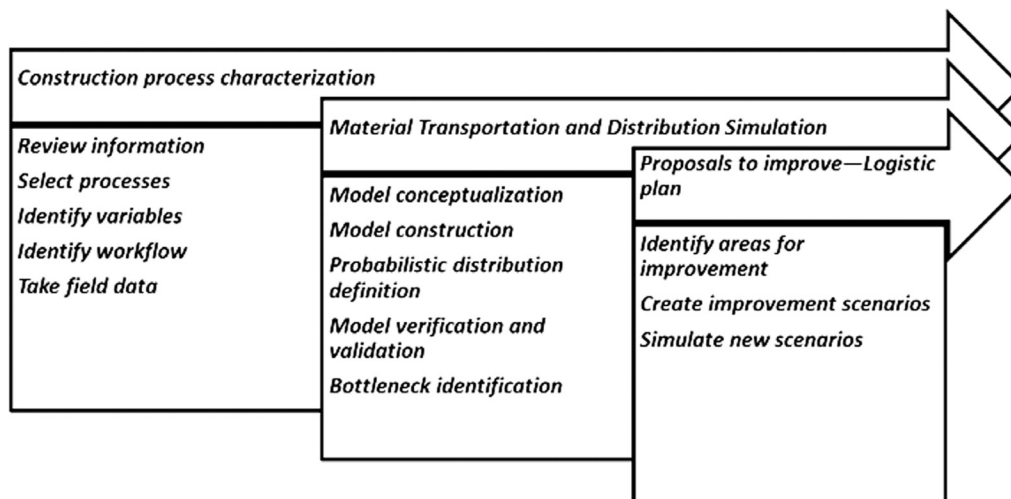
Construction process characterization

Review information
Select processes
Identify variables
Identify workflow
Take field data

Material Transportation and Distribution Simulation

Model conceptualization
Model construction
Probabilistic distribution definition
Model verification and validation
Bottleneck identification

Proposals to improve—Logistic plan

Identify areas for improvement
Create improvement scenarios
Simulate new scenarios